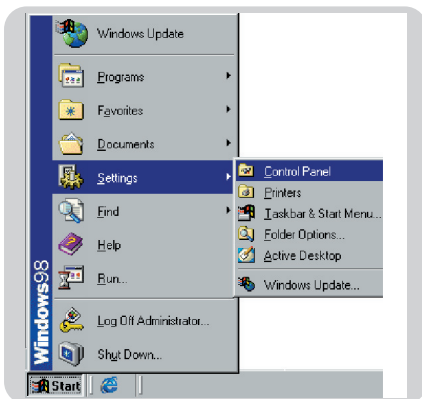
Windows Update

Programs

Favorites

Documents

Settings

Find

Help

Run...

Log Off Administrator...

Shut Down...

Control Panel

Printers

Taskbar & Start Menu...

Folder Options...

Active Desktop

Windows Update...

Windows98

Start